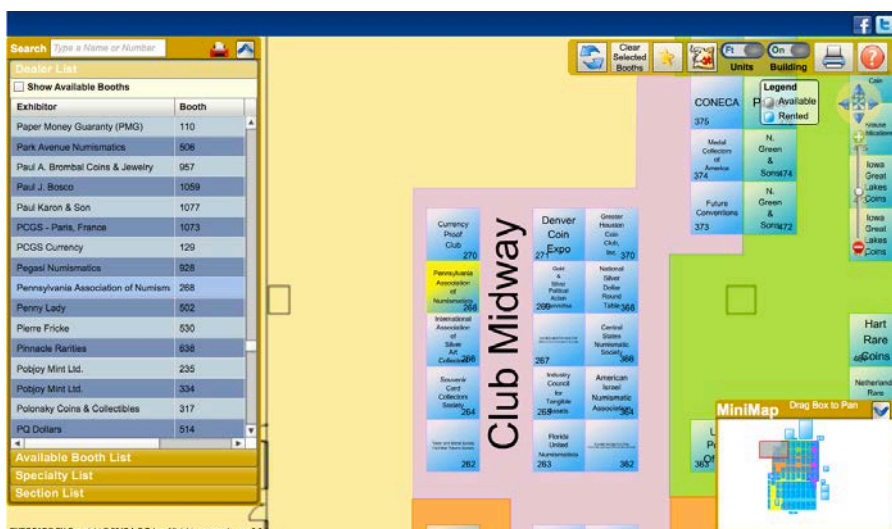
Search Type a Name or Number

Dealer List

Show Available Booths

| Exhibitor | Booth |
|---|---|
| Paper Money Guaranty (PMG) | 110 |
| Park Avenue Numismatics | 506 |
| Paul A. Brombal Coins & Jewelry | 957 |
| Paul J. Bosco | 1059 |
| Paul Karon & Son | 1077 |
| PCGS - Paris, France | 1073 |
| PCGS Currency | 129 |
| Pegasi Numismatics | 928 |
| Pennsylvania Association of Numism | 268 |
| Penny Lady | 502 |
| Pierre Fricke | 530 |
| Pinnacle Rarities | 638 |
| Pobjoy Mint Ltd. | 235 |
| Pobjoy Mint Ltd. | 334 |
| Polonsky Coins & Collectibles | 317 |
| PQ Dollars | 514 |

Available Booth List
Specialty List
Section List

Clear Selected Booths

Ft Units On Building

Legend
Available
Rented

CONECA 375
Medal Collectors of America 374
N. Green & Sons 374
Future Conventions 373
N. Green & Sons 372
Coin
Iowa Great Lakes Coins
Iowa Great Lakes Coins

Currency Proof Club 270
Denver Coin Expo 271
Greater Houston Coin Club, Inc. 370
Pennsylvania Association of Numismatists 268
Gold & Silver Political Action Committee 269
National Silver Dollar Round Table 368
International Association of Silver Art Collectors 266
267
Central States Numismatic Society 366
Souvenir Card Collectors Society 264
Industry Council for Tangible Assets 265
American Israel Numismatic Association 364
262
Florida United Numismatists 263
362

Club Midway

Hart Rare Coins
Netherland Rare

MiniMap Drag Box to Pan